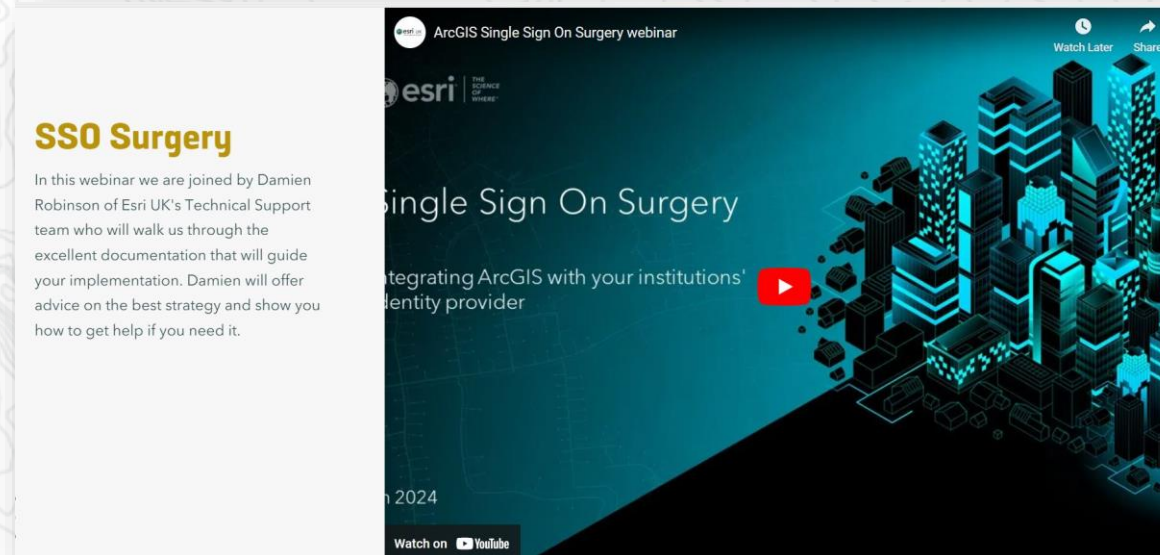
SSO Surgery

In this webinar we are joined by Damien Robinson of Esri UK's Technical Support team who will walk us through the excellent documentation that will guide your implementation. Damien will offer advice on the best strategy and show you how to get help if you need it.

ArcGIS Single Sign On Surgery webinar

Watch Later

Share

esri THE SCIENCE OF WHERE

ingle Sign On Surgery

tegrating ArcGIS with your institutions' dentity provider

n 2024

Watch on YouTube